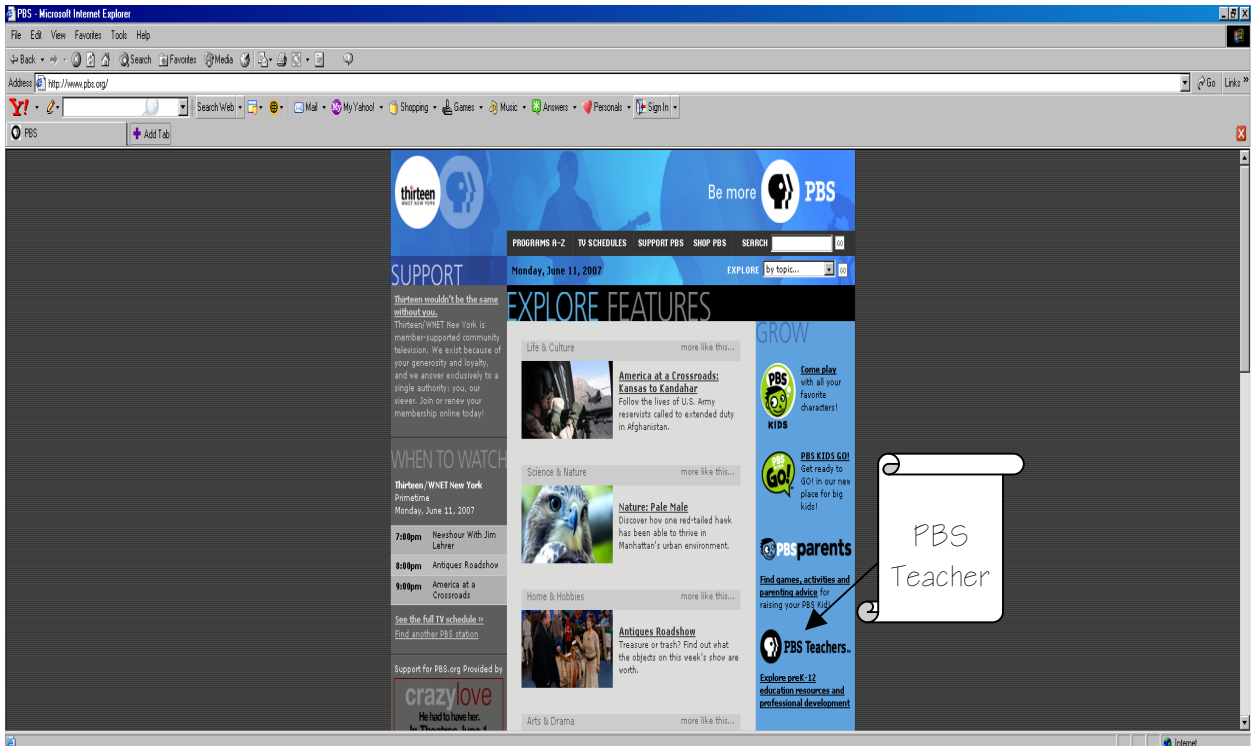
PBS - Microsoft Internet Explorer

File Edit View Favorites Tools Help

Back Search Favorites Media

Address http://www.pbs.org/ Go Links

Search Web Mail My Yahoo! Shopping Games Music Answers Personals Sign In

PBS Add Tab

thirteen WNET NEW YORK

Be more PBS

PROGRAMS A-Z TV SCHEDULES SUPPORT PBS SHOP PBS SEARCH GO

Monday, June 11, 2007 EXPLORE by topic... GO

SUPPORT

Thirteen wouldn't be the same without you.

Thirteen/WNET New York is member-supported community television. We exist because of your generosity and loyalty, and we answer exclusively to a single authority: you, our viewer. Join or renew your membership online today!

WHEN TO WATCH

Thirteen/WNET New York
Primetime
Monday, June 11, 2007

| 7:00pm | Newshour With Jim Lehrer |
|---|---|
| 8:00pm | Antiques Roadshow |
| 9:00pm | America at a Crossroads |

See the full TV schedule »
Find another PBS station

Support for PBS.org Provided by

crazy love
He had to have her.
In Theatres June 1

EXPLORE FEATURES

Life & Culture more like this...

America at a Crossroads: Kansas to Kandahar
Follow the lives of U.S. Army reservists called to extended duty in Afghanistan.

Science & Nature more like this...

Nature: Pale Male
Discover how one red-tailed hawk has been able to thrive in Manhattan's urban environment.

Home & Hobbies more like this...

Antiques Roadshow
Treasure or trash? Find out what the objects on this week's show are worth.

Arts & Drama more like this...

GROW

PBS KIDS
Come play with all your favorite characters!

PBS KIDS GO!
PBS KIDS GO! Get ready to GO! in our new place for big kids!

PBS parents
Find games, activities and parenting advice for raising your PBS Kid

PBS Teachers
Explore preK-12 education resources and professional development

PBS Teacher

Internet